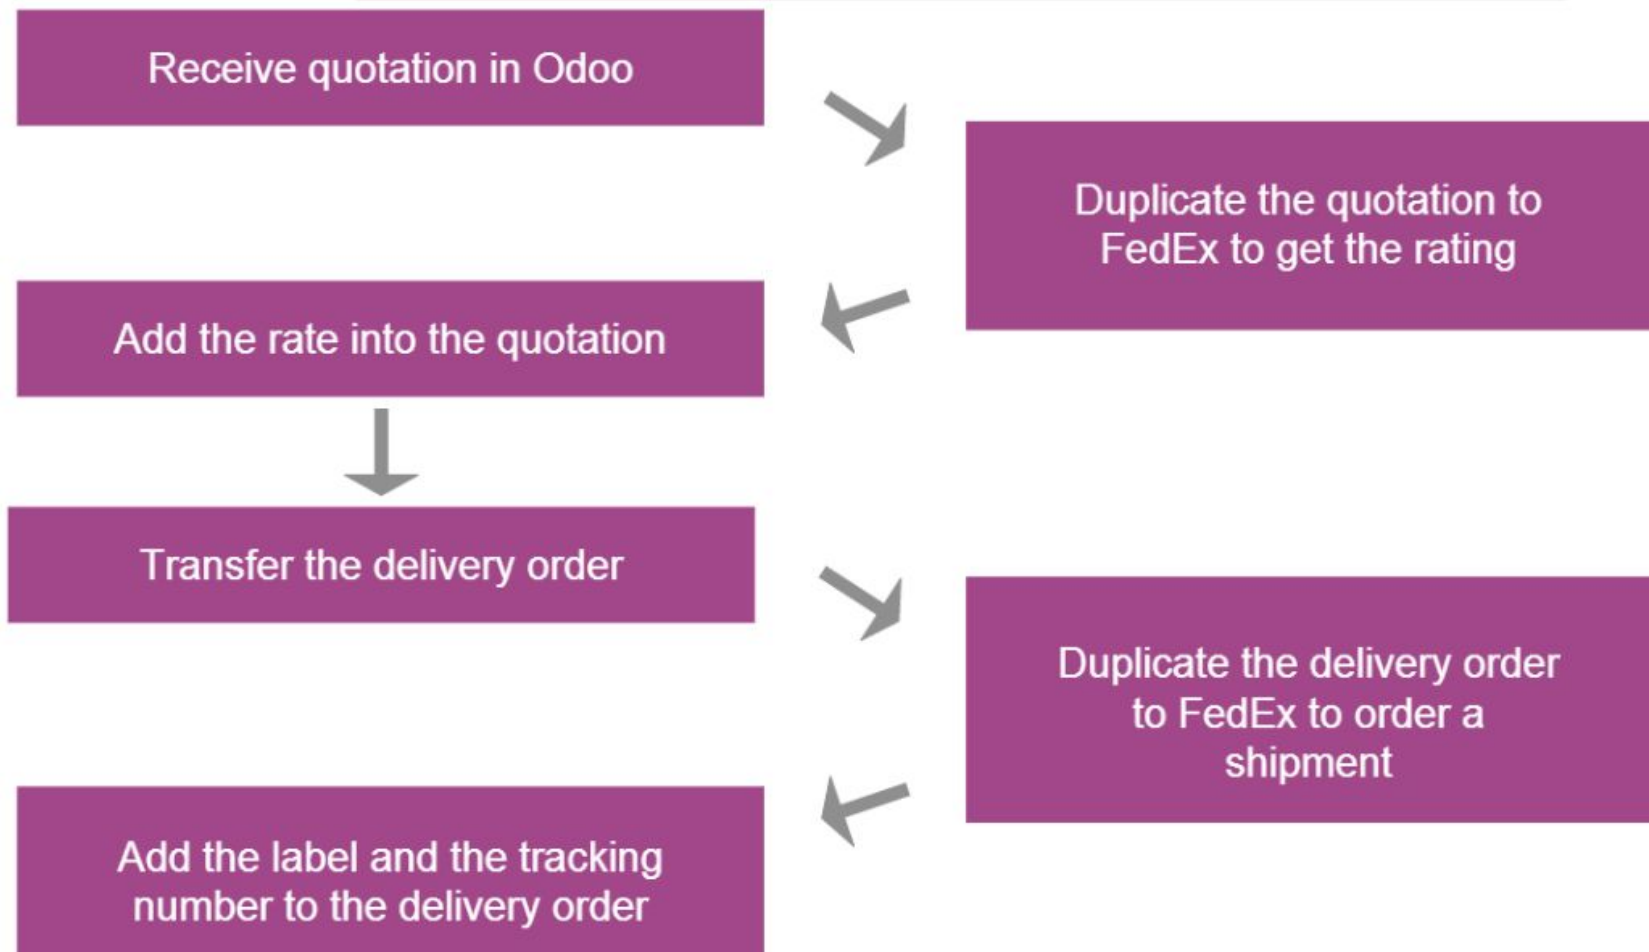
Receive quotation in Odoo

Duplicate the quotation to FedEx to get the rating

Add the rate into the quotation

Transfer the delivery order

Duplicate the delivery order to FedEx to order a shipment

Add the label and the tracking number to the delivery order